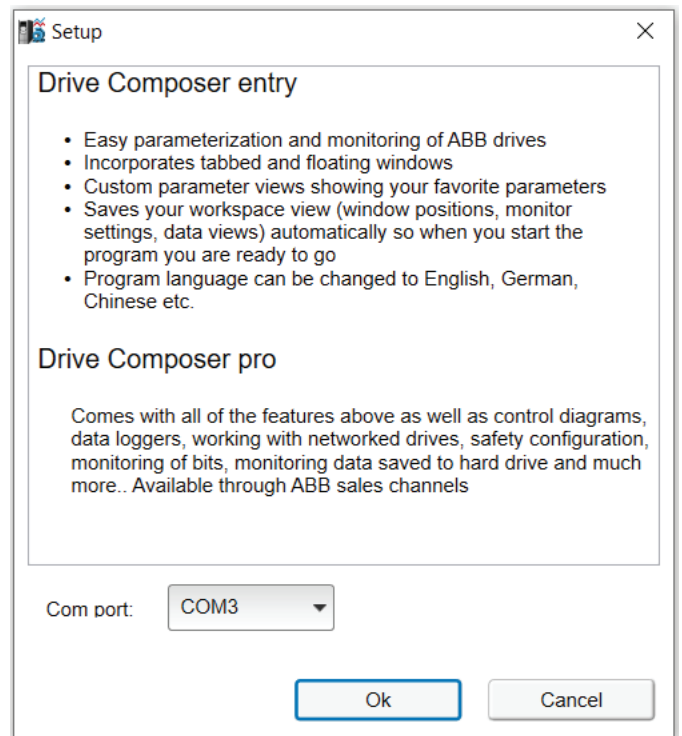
Setup

Drive Composer entry

- Easy parameterization and monitoring of ABB drives
- Incorporates tabbed and floating windows
- Custom parameter views showing your favorite parameters
- Saves your workspace view (window positions, monitor settings, data views) automatically so when you start the program you are ready to go
- Program language can be changed to English, German, Chinese etc.

Drive Composer pro

Comes with all of the features above as well as control diagrams, data loggers, working with networked drives, safety configuration, monitoring of bits, monitoring data saved to hard drive and much more.. Available through ABB sales channels

Com port: COM3

Ok Cancel